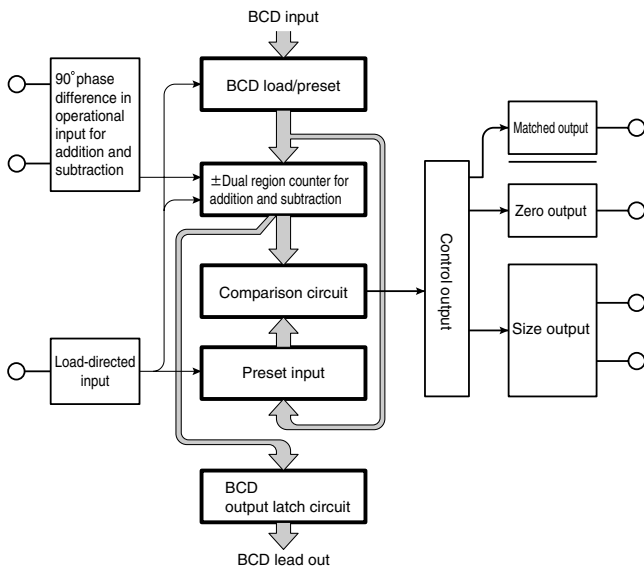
BCD input

90˚phase difference in operational input for addition and subtraction

BCD load/preset

±Dual region counter for addition and subtraction

Comparison circuit

Load-directed input

Preset input

BCD output latch circuit

BCD lead out

Control output

Matched output

Zero output

Size output